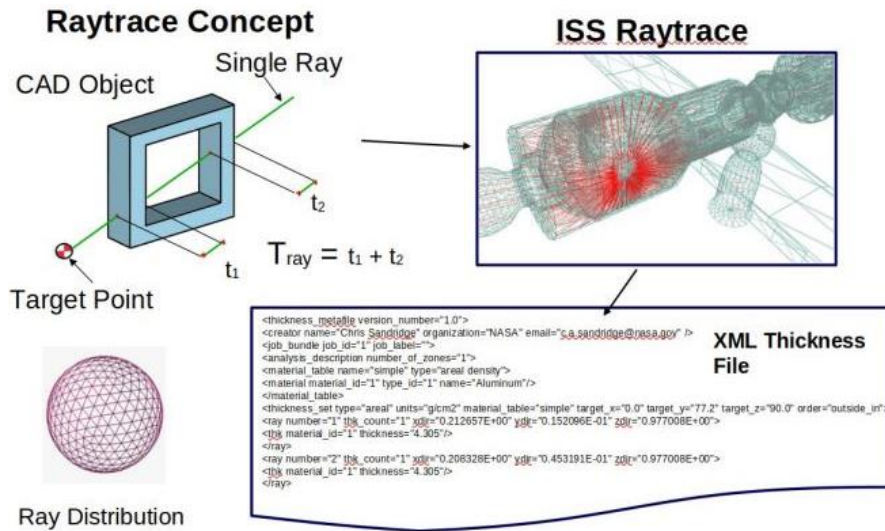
Raytrace Concept

CAD Object

Single Ray

$t_2$

$t_1$

$T_{ray} = t_1 + t_2$

Target Point

Ray Distribution

ISS Raytrace

<thickness_metafile version_number="1.0">
<creator name="Chris Sandridge" organization="NASA" email="c.a.sandridge@nasa.gov" />
<job_bundle job_id="1" job_label="">
<analysis_description number_of_zones="1">
<material_table name="simple" type="areal density">
<material material_id="1" type_id="1" name="Aluminum"/>
</material_table>
<thickness_set type="areal" units="g/cm2" material_table="simple" target_x="0.0" target_y="77.2" target_z="90.0" order="outside_in">
<ray number="1" thk_count="1" xdir="0.212657E+00" ydir="0.152096E-01" zdir="0.977008E+00">
<thk material_id="1" thickness="4.305"/>
</ray>
<ray number="2" thk_count="1" xdir="0.208328E+00" ydir="0.453191E-01" zdir="0.977008E+00">
<thk material_id="1" thickness="4.305"/>
</ray>

XML Thickness File